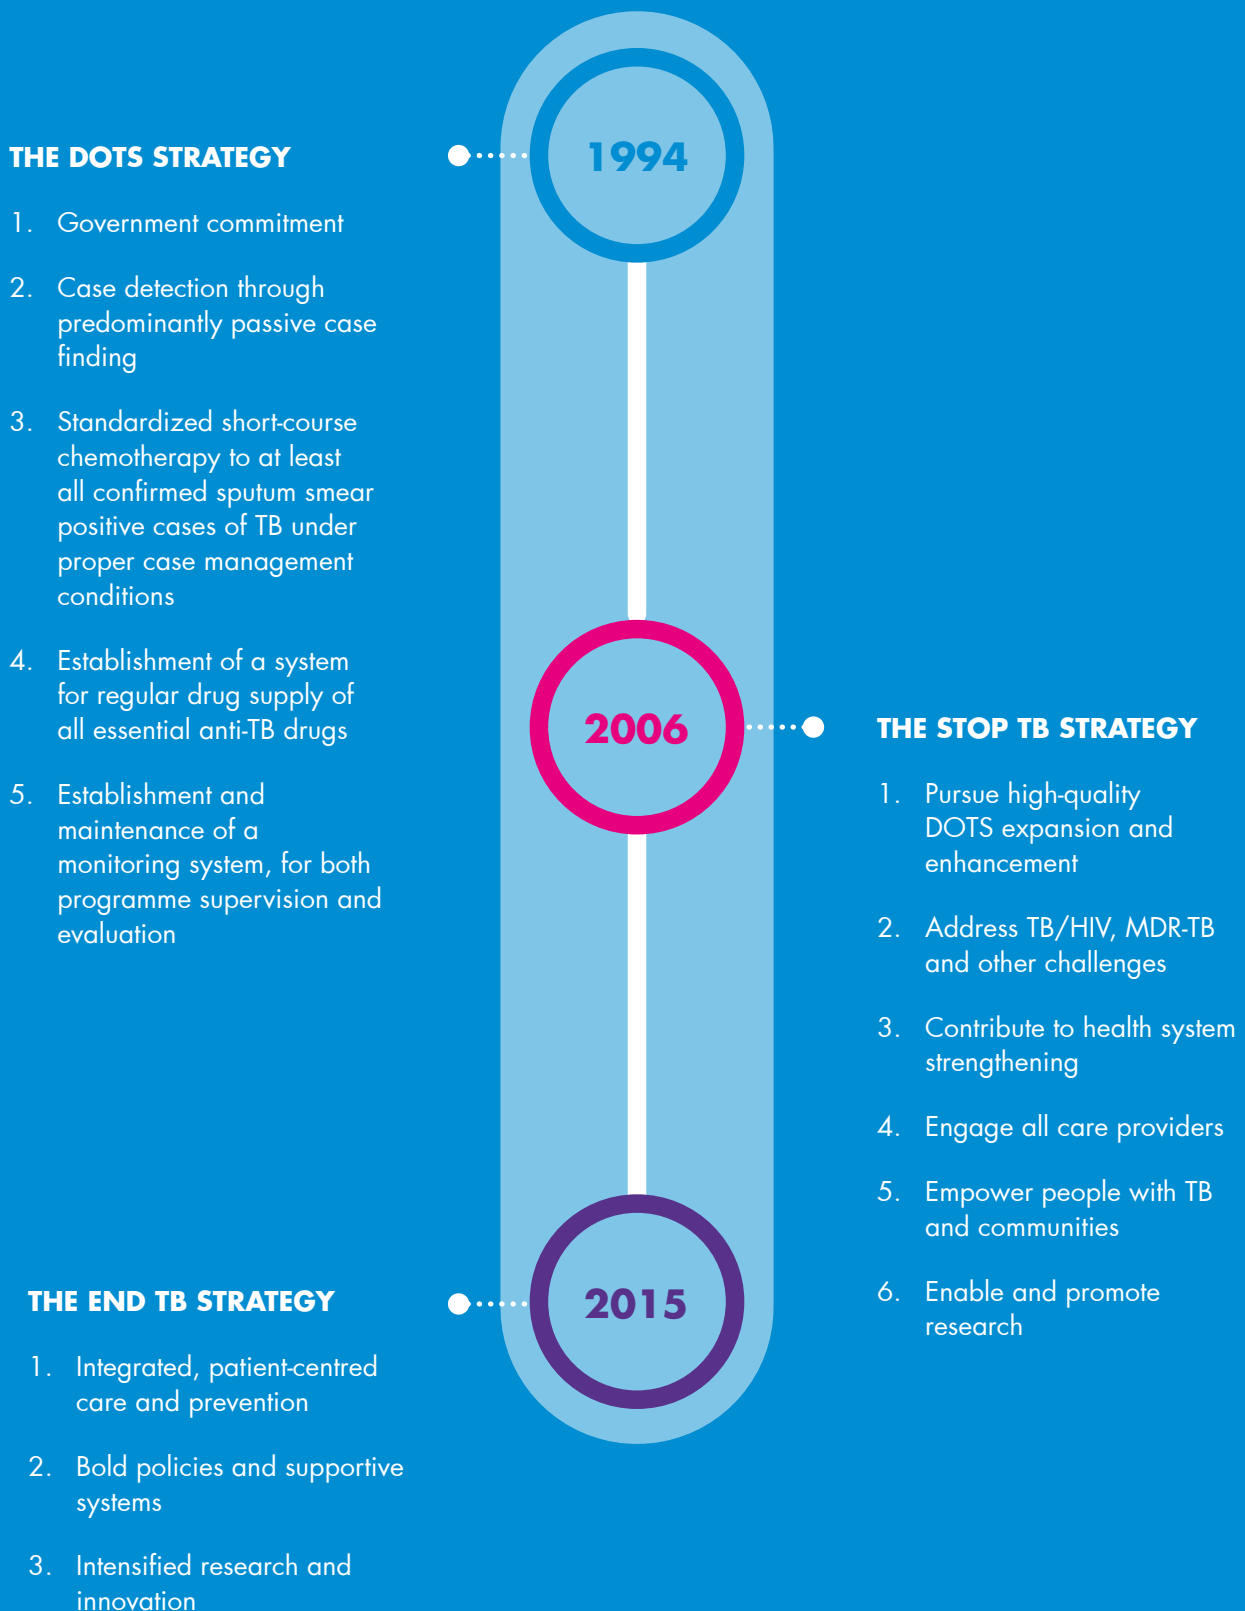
THE DOTS STRATEGY

1994

1. Government commitment

2. Case detection through predominantly passive case finding

3. Standardized short-course chemotherapy to at least all confirmed sputum smear positive cases of TB under proper case management conditions

4. Establishment of a system for regular drug supply of all essential anti-TB drugs

5. Establishment and maintenance of a monitoring system, for both programme supervision and evaluation

2006

THE STOP TB STRATEGY

1. Pursue high-quality DOTS expansion and enhancement

2. Address TB/HIV, MDR-TB and other challenges

3. Contribute to health system strengthening

4. Engage all care providers

5. Empower people with TB and communities

6. Enable and promote research

THE END TB STRATEGY

2015

1. Integrated, patient-centred care and prevention

2. Bold policies and supportive systems

3. Intensified research and innovation